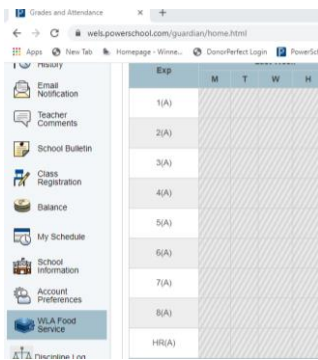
Grades and Attendance × +

wels.powerschool.com/guardian/home.html

Apps New Tab Homepage - Winne... DonorPerfect Login PowerSch

History

Email Notification

Teacher Comments

School Bulletin

Class Registration

Balance

My Schedule

School Information

Account Preferences

WLA Food Service

Discipline Log

| Exp | M | T | W | H |
|---|---|---|---|---|
| 1(A) | | | | |
| 2(A) | | | | |
| 3(A) | | | | |
| 4(A) | | | | |
| 5(A) | | | | |
| 6(A) | | | | |
| 7(A) | | | | |
| 8(A) | | | | |
| HR(A) | | | | |